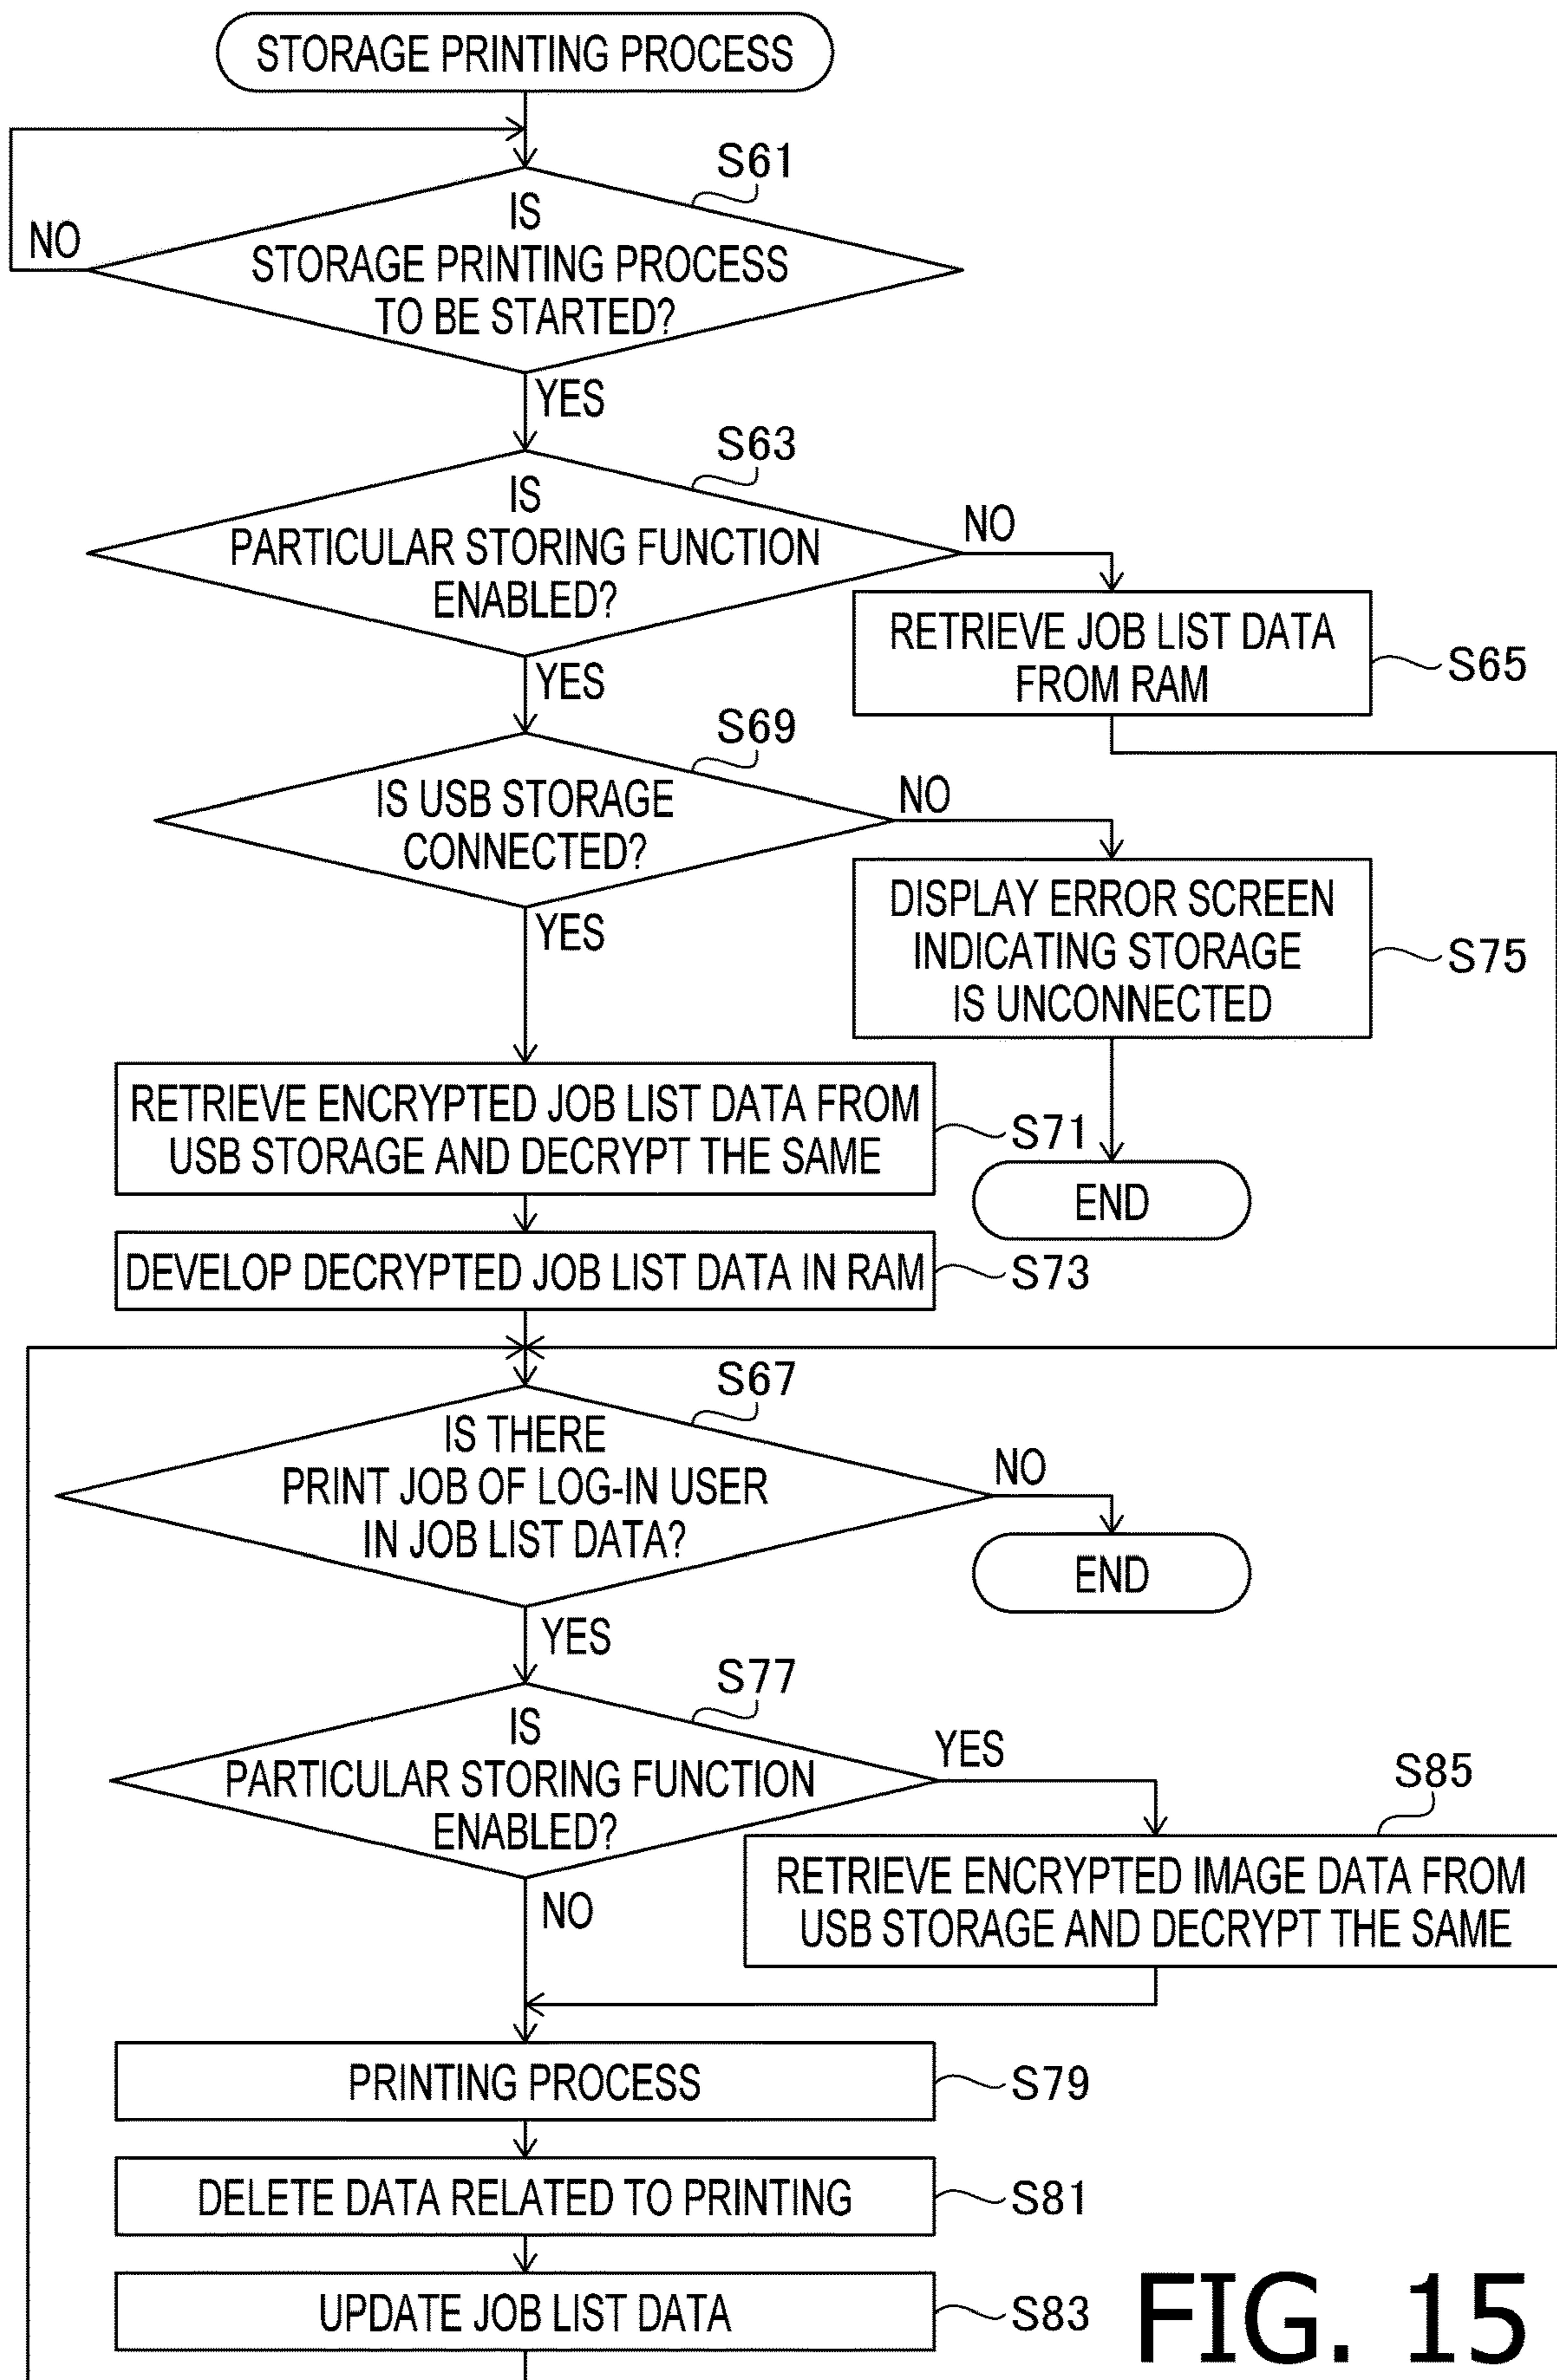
STORAGE PRINTING PROCESS

S61
IS STORAGE PRINTING PROCESS TO BE STARTED?

NO

YES

S63
IS PARTICULAR STORING FUNCTION ENABLED?

NO

RETRIEVE JOB LIST DATA FROM RAM

S65

YES

S69
IS USB STORAGE CONNECTED?

NO

DISPLAY ERROR SCREEN INDICATING STORAGE IS UNCONNECTED

S75

YES

RETRIEVE ENCRYPTED JOB LIST DATA FROM USB STORAGE AND DECRYPT THE SAME

S71

END

DEVELOP DECRYPTED JOB LIST DATA IN RAM

S73

S67
IS THERE PRINT JOB OF LOG-IN USER IN JOB LIST DATA?

NO

END

YES

S77
IS PARTICULAR STORING FUNCTION ENABLED?

YES

S85

RETRIEVE ENCRYPTED IMAGE DATA FROM USB STORAGE AND DECRYPT THE SAME

NO

PRINTING PROCESS

S79

DELETE DATA RELATED TO PRINTING

S81

UPDATE JOB LIST DATA

S83

FIG. 15